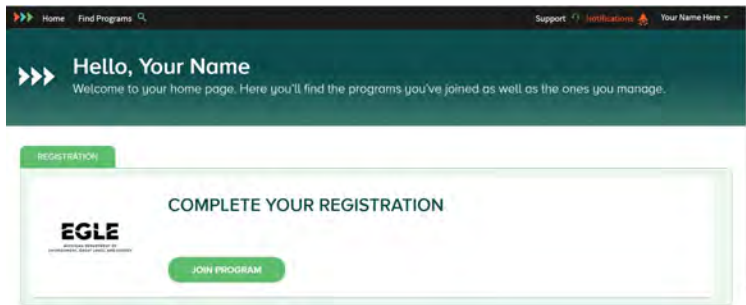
Home Find Programs

Support Notifications Your Name Here

Hello, Your Name

Welcome to your home page. Here you'll find the programs you've joined as well as the ones you manage.

REGISTRATION

EGLE

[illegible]

COMPLETE YOUR REGISTRATION

JOIN PROGRAM